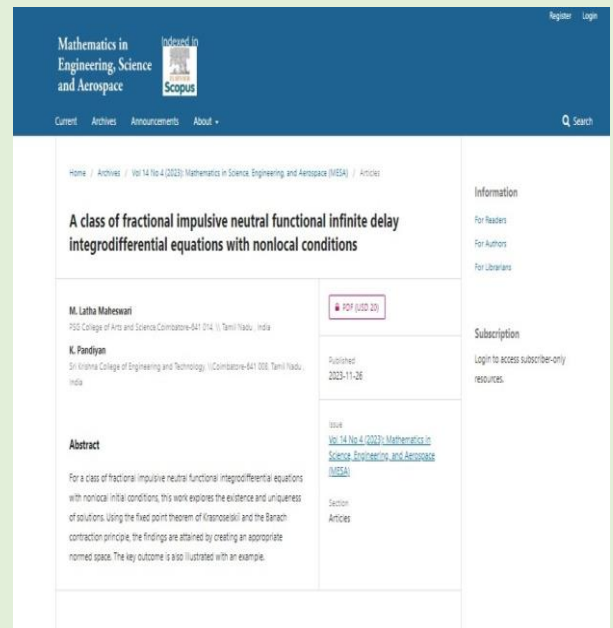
Register Login

Mathematics in Engineering, Science and Aerospace

Indexed in

ELSEVIER

Scopus

Current Archives Announcements About

Search

Home / Archives / Vol 14 No 4 (2023): Mathematics in Science, Engineering, and Aerospace (MESA) / Articles

A class of fractional impulsive neutral functional infinite delay integrodifferential equations with nonlocal conditions

M. Latha Maheswari
PSG College of Arts and Science,Coimbatore-641 014 \\ Tamil Nadu , India

K. Pandiyan
Sri Krishna College of Engineering and Technology \\Coimbatore-641 008, Tamil Nadu , India

PDF (USD 20)

Published
2023-11-26

Issue
Vol 14 No 4 (2023): Mathematics in Science, Engineering, and Aerospace (MESA)

Section
Articles

Abstract

For a class of fractional impulsive neutral functional integrodifferential equations with nonlocal initial conditions, this work explores the existence and uniqueness of solutions. Using the fixed point theorem of Krasnoselskii and the Banach contraction principle, the findings are attained by creating an appropriate normed space. The key outcome is also illustrated with an example.

Information

For Readers

For Authors

For Librarians

Subscription

Login to access subscriber-only resources.